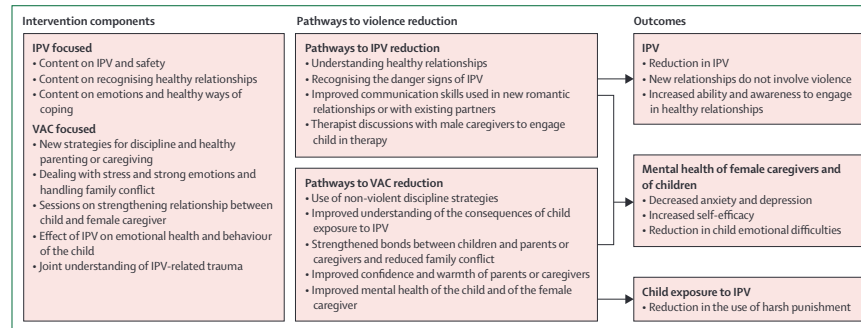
Intervention components

IPV focused
• Content on IPV and safety
• Content on recognising healthy relationships
• Content on emotions and healthy ways of coping

VAC focused
• New strategies for discipline and healthy parenting or caregiving
• Dealing with stress and strong emotions and handling family conflict
• Sessions on strengthening relationship between child and female caregiver
• Effect of IPV on emotional health and behaviour of the child
• Joint understanding of IPV-related trauma

Pathways to violence reduction

Pathways to IPV reduction
• Understanding healthy relationships
• Recognising the danger signs of IPV
• Improved communication skills used in new romantic relationships or with existing partners
• Therapist discussions with male caregivers to engage child in therapy

Pathways to VAC reduction
• Use of non-violent discipline strategies
• Improved understanding of the consequences of child exposure to IPV
• Strengthened bonds between children and parents or caregivers and reduced family conflict
• Improved confidence and warmth of parents or caregivers
• Improved mental health of the child and of the female caregiver

Outcomes

IPV
• Reduction in IPV
• New relationships do not involve violence
• Increased ability and awareness to engage in healthy relationships

Mental health of female caregivers and of children
• Decreased anxiety and depression
• Increased self-efficacy
• Reduction in child emotional difficulties

Child exposure to IPV
• Reduction in the use of harsh punishment